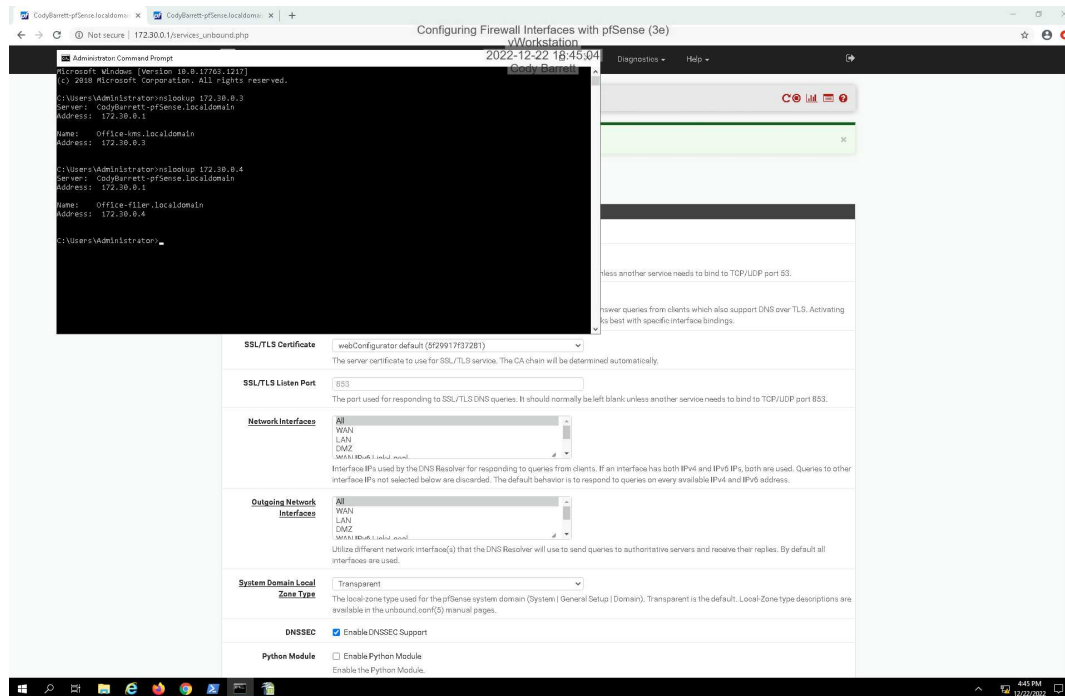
CodyBarrett-pfSense.localdoma ×   CodyBarrett-pfSense.localdoma ×   +

Not secure | 172.30.0.1/services_unbound.php

Configuring Firewall Interfaces with pfSense (3e)
vWorkstation
2022-12-22 18:45:04
Cody Barrett

Diagnostics ▾   Help ▾

Administrator: Command Prompt

Microsoft Windows [Version 10.0.17763.1217]
(c) 2018 Microsoft Corporation. All rights reserved.

C:\Users\Administrator>nslookup 172.30.0.3
Server:  CodyBarrett-pfSense.localdomain
Address:  172.30.0.1

Name:    Office-kms.localdomain
Address:  172.30.0.3

C:\Users\Administrator>nslookup 172.30.0.4
Server:  CodyBarrett-pfSense.localdomain
Address:  172.30.0.1

Name:    Office-filer.localdomain
Address:  172.30.0.4

C:\Users\Administrator>_

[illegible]less another service needs to bind to TCP/UDP port 53.

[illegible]nswer queries from clients which also support DNS over TLS. Activating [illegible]ks best with specific interface bindings.

SSL/TLS Certificate
webConfigurator default (5f29917f37281)
The server certificate to use for SSL/TLS service. The CA chain will be determined automatically.

SSL/TLS Listen Port
853
The port used for responding to SSL/TLS DNS queries. It should normally be left blank unless another service needs to bind to TCP/UDP port 853.

Network Interfaces
All
WAN
LAN
DMZ
WAN IPv6 Link-Local
Interface IPs used by the DNS Resolver for responding to queries from clients. If an interface has both IPv4 and IPv6 IPs, both are used. Queries to other interface IPs not selected below are discarded. The default behavior is to respond to queries on every available IPv4 and IPv6 address.

Outgoing Network Interfaces
All
WAN
LAN
DMZ
WAN IPv6 Link-Local
Utilize different network interface(s) that the DNS Resolver will use to send queries to authoritative servers and receive their replies. By default all interfaces are used.

System Domain Local Zone Type
Transparent
The local-zone type used for the pfSense system domain (System | General Setup | Domain). Transparent is the default. Local-Zone type descriptions are available in the unbound.conf(5) manual pages.

DNSSEC
Enable DNSSEC Support

Python Module
Enable Python Module
Enable the Python Module.

4:45 PM
12/22/2022